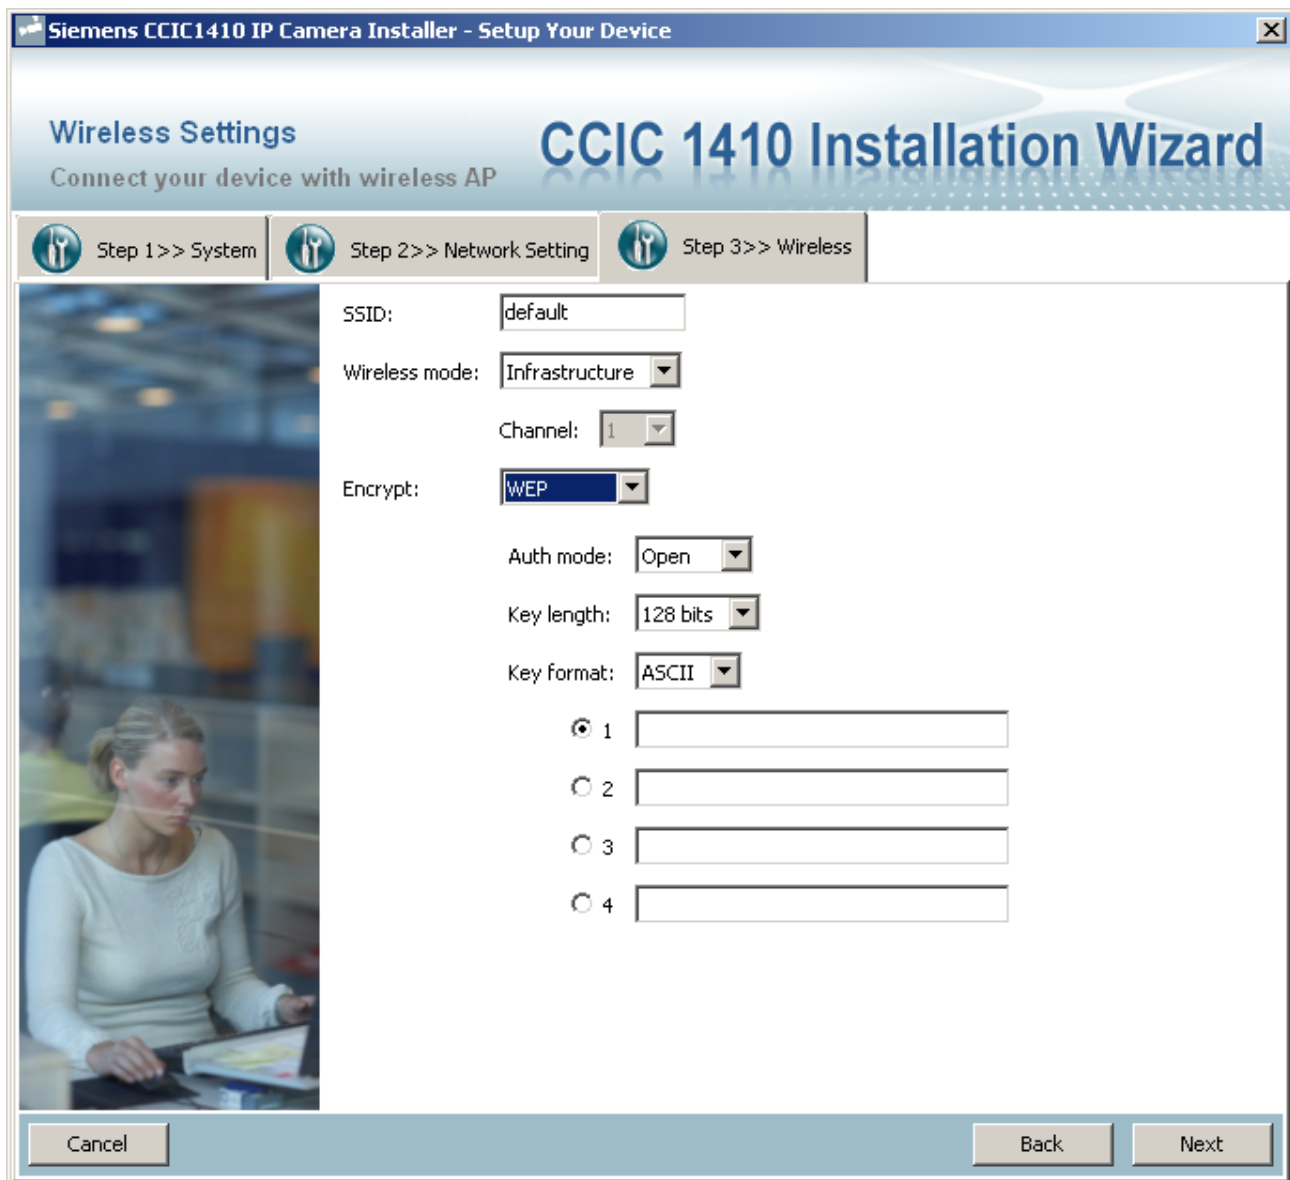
Siemens CCIC1410 IP Camera Installer - Setup Your Device

Wireless Settings
Connect your device with wireless AP

CCIC 1410 Installation Wizard

Step 1>> System
Step 2>> Network Setting
Step 3>> Wireless

SSID: default
Wireless mode: Infrastructure
Channel: 1
Encrypt: WEP
Auth mode: Open
Key length: 128 bits
Key format: ASCII
1
2
3
4

Cancel
Back
Next